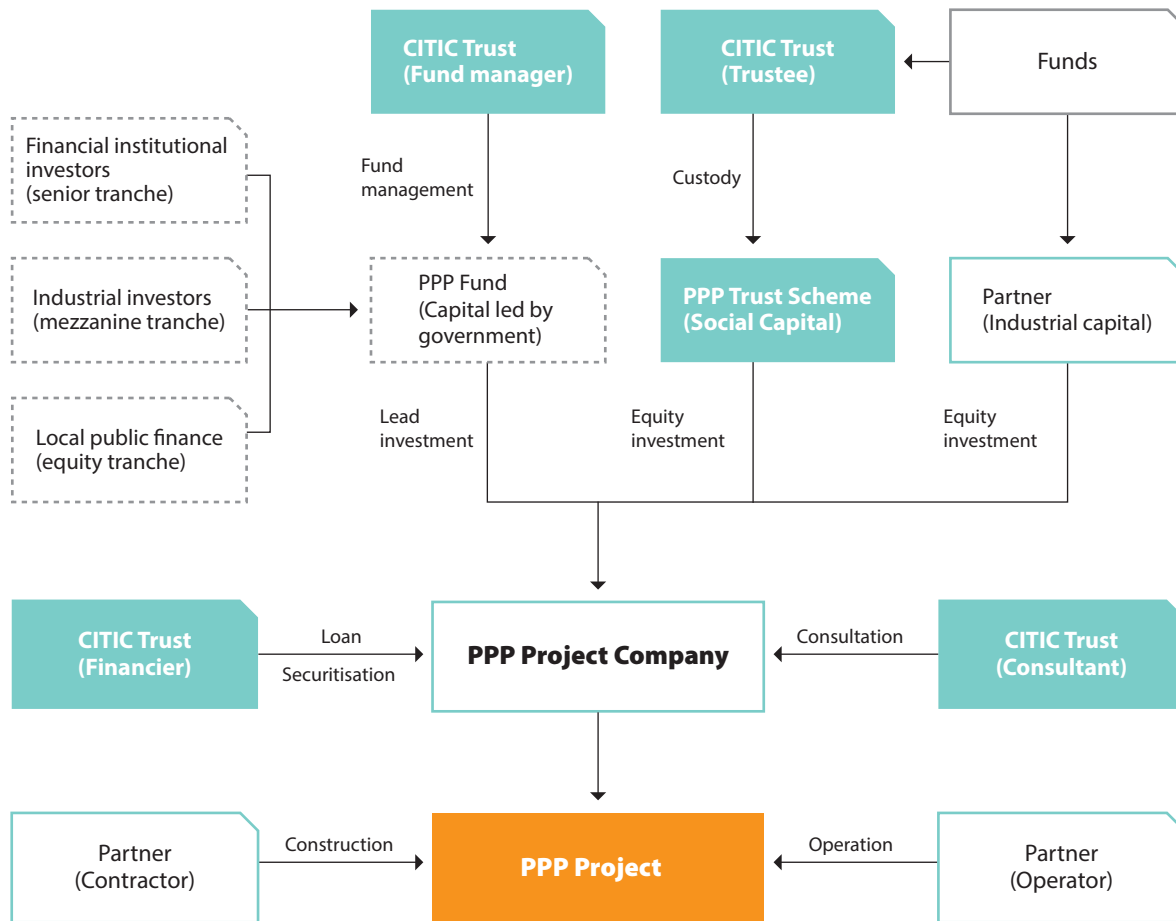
CITIC Trust
(Fund manager)

CITIC Trust
(Trustee)

Funds

Financial institutional investors
(senior tranche)

Fund management

Custody

Industrial investors
(mezzanine tranche)

PPP Fund
(Capital led by government)

PPP Trust Scheme
(Social Capital)

Partner
(Industrial capital)

Local public finance
(equity tranche)

Lead investment

Equity investment

Equity investment

CITIC Trust
(Financier)

Loan

Securitisation

PPP Project Company

Consultation

CITIC Trust
(Consultant)

Partner
(Contractor)

Construction

PPP Project

Operation

Partner
(Operator)